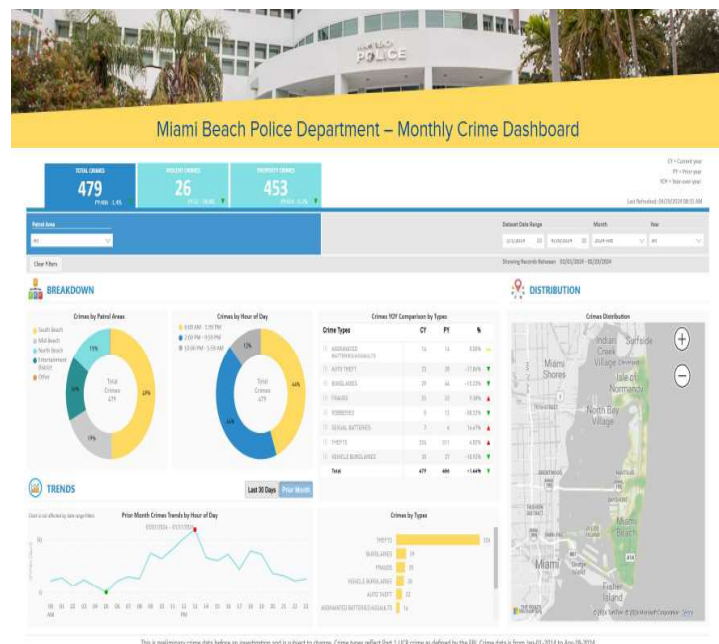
POLICE

Miami Beach Police Department – Monthly Crime Dashboard

TOTAL CRIMES
479

VIOLENT CRIMES
26

PROPERTY CRIMES
453

CY = Current year
PY = Prior year
YOY = Year-over-year

Patrol Area

Clear Filters

BREAKDOWN

Crimes by Patrol Areas

South Beach
Mid Beach
North Beach
Entertainment District
Other

Total Crimes 479

Crimes by Hour of Day

Total Crimes 479

Crimes YOY Comparison by Types

| Crime Types | CY | PY | % |
|---|---|---|---|
| AGGRAVATED BATTERIES/ASSAULTS | 16 | 16 | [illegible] |
| AUTO THEFT | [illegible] | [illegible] | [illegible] |
| BURGLARIES | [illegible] | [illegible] | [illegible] |
| FRAUDS | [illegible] | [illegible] | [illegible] |
| ROBBERIES | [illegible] | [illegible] | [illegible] |
| SEXUAL BATTERIES | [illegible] | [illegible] | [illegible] |
| THEFTS | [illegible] | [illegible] | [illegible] |
| VEHICLE BURGLARIES | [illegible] | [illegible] | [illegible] |
| Total | 479 | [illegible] | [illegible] |

DISTRIBUTION

Crimes Distribution

Miami Shores
Indian Creek Village
Surfside
Isle of Normandy
North Bay Village
Miami Beach
Miami
Fisher Island

TRENDS

Last 30 Days
Prior Month

Prior Month Crimes Trends by Hour of Day

Crimes by Types

THEFTS
BURGLARIES
FRAUDS
VEHICLE BURGLARIES
AUTO THEFT
AGGRAVATED BATTERIES/ASSAULTS

This is preliminary crime data before an investigation and is subject to change. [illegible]